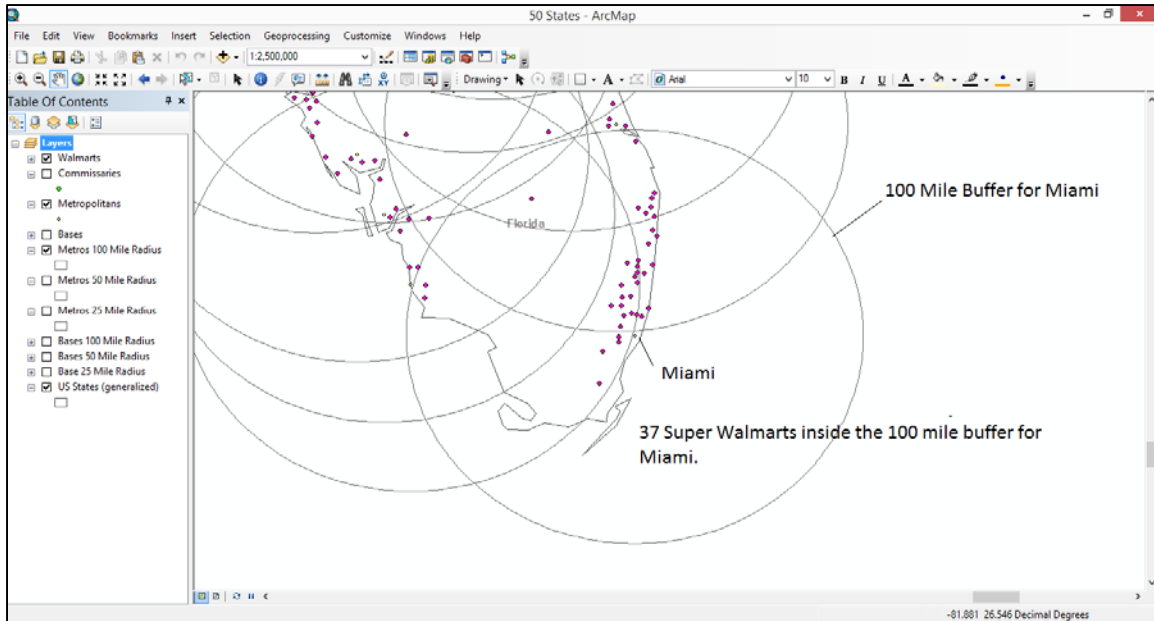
50 States - ArcMap

File Edit View Bookmarks Insert Selection Geoprocessing Customize Windows Help

1:2,500,000

Drawing

Arial

10

B I U A

Table Of Contents

Layers
Walmarts
Commissaries
Metropolitans
Bases
Metros 100 Mile Radius
Metros 50 Mile Radius
Metros 25 Mile Radius
Bases 100 Mile Radius
Bases 50 Mile Radius
Base 25 Mile Radius
US States (generalized)

Florida

100 Mile Buffer for Miami

Miami

37 Super Walmarts inside the 100 mile buffer for Miami.

-81.881 26.546 Decimal Degrees